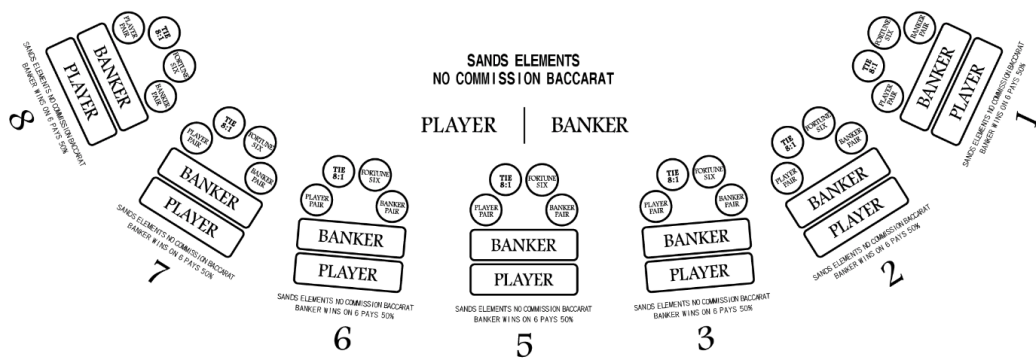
SANDS ELEMENTS
NO COMMISSION BACCARAT

PLAYER | BANKER

PLAYER PAIR
TIE 8:1
FORTUNE SIX
BANKER PAIR
BANKER
PLAYER
SANDS ELEMENTS NO COMMISSION BACCARAT
BANKER WINS ON 6 PAYS 50%
8

PLAYER PAIR
TIE 8:1
FORTUNE SIX
BANKER PAIR
BANKER
PLAYER
SANDS ELEMENTS NO COMMISSION BACCARAT
BANKER WINS ON 6 PAYS 50%
7

TIE 8:1
FORTUNE SIX
PLAYER PAIR
BANKER PAIR
BANKER
PLAYER
SANDS ELEMENTS NO COMMISSION BACCARAT
BANKER WINS ON 6 PAYS 50%
6

TIE 8:1
FORTUNE SIX
PLAYER PAIR
BANKER PAIR
BANKER
PLAYER
SANDS ELEMENTS NO COMMISSION BACCARAT
BANKER WINS ON 6 PAYS 50%
5

TIE 8:1
FORTUNE SIX
PLAYER PAIR
BANKER PAIR
BANKER
PLAYER
SANDS ELEMENTS NO COMMISSION BACCARAT
BANKER WINS ON 6 PAYS 50%
3

TIE 8:1
FORTUNE SIX
BANKER PAIR
PLAYER PAIR
BANKER
PLAYER
SANDS ELEMENTS NO COMMISSION BACCARAT
BANKER WINS ON 6 PAYS 50%
2

FORTUNE SIX
BANKER PAIR
TIE 8:1
PLAYER PAIR
BANKER
PLAYER
SANDS ELEMENTS NO COMMISSION BACCARAT
BANKER WINS ON 6 PAYS 50%
1